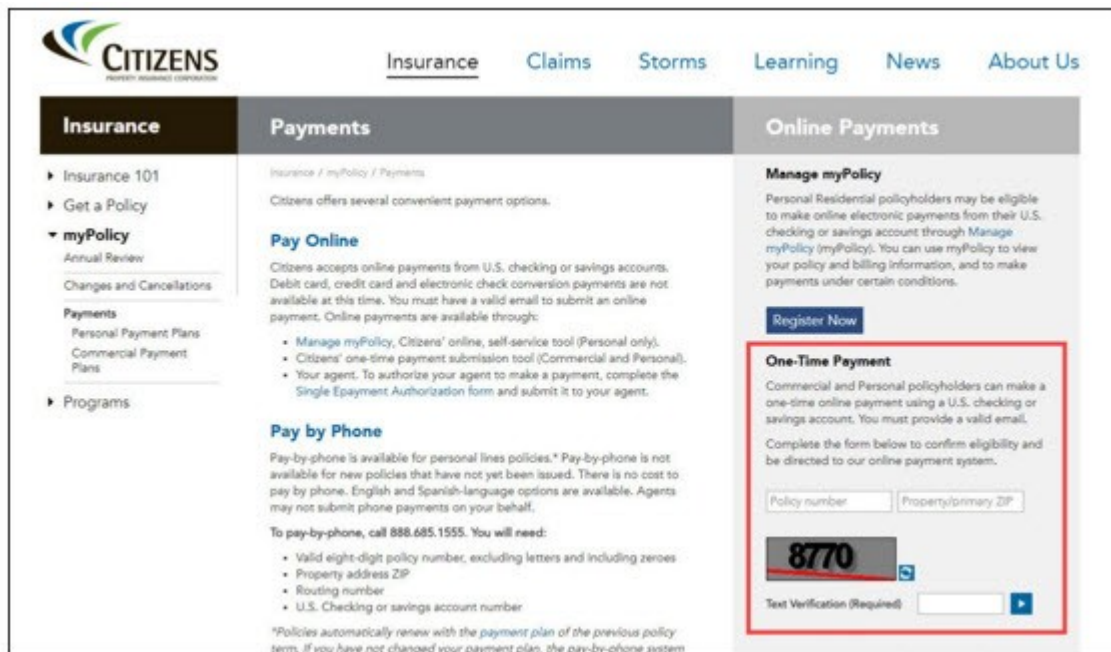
CITIZENS
PROPERTY INSURANCE CORPORATION

Insurance Claims Storms Learning News About Us

Insurance

▸ Insurance 101
▸ Get a Policy
▾ myPolicy
Annual Review
Changes and Cancellations
Payments
Personal Payment Plans
Commercial Payment Plans
▸ Programs

Payments

Insurance / myPolicy / Payments

Citizens offers several convenient payment options.

Pay Online

Citizens accepts online payments from U.S. checking or savings accounts. Debit card, credit card and electronic check conversion payments are not available at this time. You must have a valid email to submit an online payment. Online payments are available through:

• Manage myPolicy, Citizens' online, self-service tool (Personal only).
• Citizens' one-time payment submission tool (Commercial and Personal).
• Your agent. To authorize your agent to make a payment, complete the Single Epayment Authorization form and submit it to your agent.

Pay by Phone

Pay-by-phone is available for personal lines policies.* Pay-by-phone is not available for new policies that have not yet been issued. There is no cost to pay by phone. English and Spanish-language options are available. Agents may not submit phone payments on your behalf.

To pay-by-phone, call 888.685.1555. You will need:

• Valid eight-digit policy number, excluding letters and including zeroes
• Property address ZIP
• Routing number
• U.S. Checking or savings account number

*Policies automatically renew with the payment plan of the previous policy term. If you have not changed your payment plan, the pay-by-phone system

Online Payments

Manage myPolicy

Personal Residential policyholders may be eligible to make online electronic payments from their U.S. checking or savings account through Manage myPolicy (myPolicy). You can use myPolicy to view your policy and billing information, and to make payments under certain conditions.

Register Now

One-Time Payment

Commercial and Personal policyholders can make a one-time online payment using a U.S. checking or savings account. You must provide a valid email.

Complete the form below to confirm eligibility and be directed to our online payment system.

Policy number Property/primary ZIP

8770

Text Verification (Required)